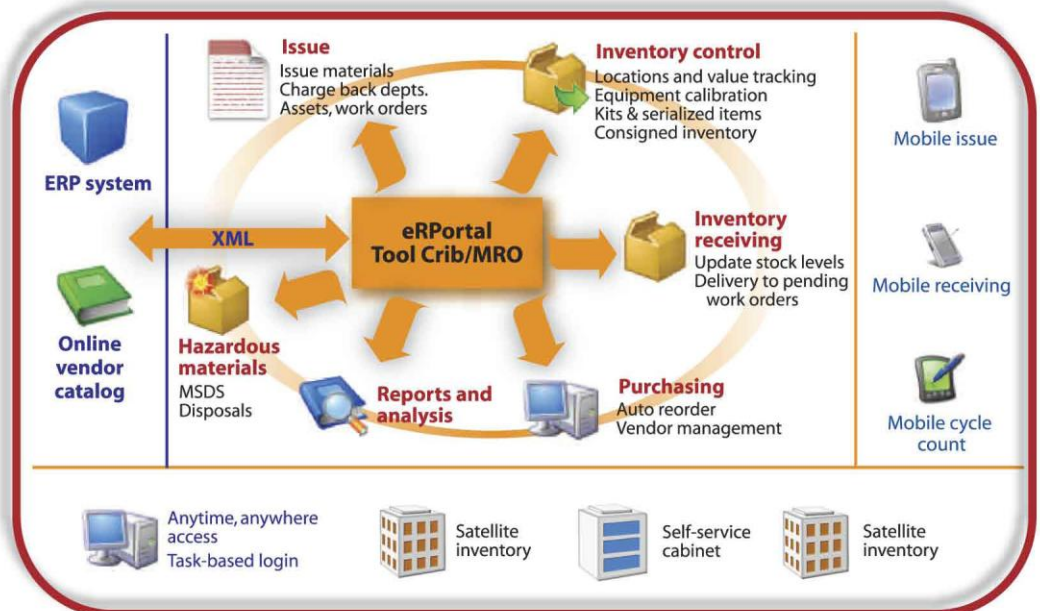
ERP system

Online vendor catalog

Issue
Issue materials
Charge back depts.
Assets, work orders

Inventory control
Locations and value tracking
Equipment calibration
Kits & serialized items
Consigned inventory

XML

eRPortal Tool Crib/MRO

Inventory receiving
Update stock levels
Delivery to pending work orders

Hazardous materials
MSDS
Disposals

Reports and analysis

Purchasing
Auto reorder
Vendor management

Mobile issue

Mobile receiving

Mobile cycle count

Anytime, anywhere access
Task-based login

Satellite inventory

Self-service cabinet

Satellite inventory